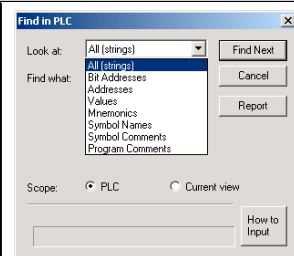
Find in PLC

Look at: All (strings)

Find what:

All (strings)
Bit Addresses
Addresses
Values
Mnemonics
Symbol Names
Symbol Comments
Program Comments

Find Next

Cancel

Report

Scope: PLC Current view

How to Input